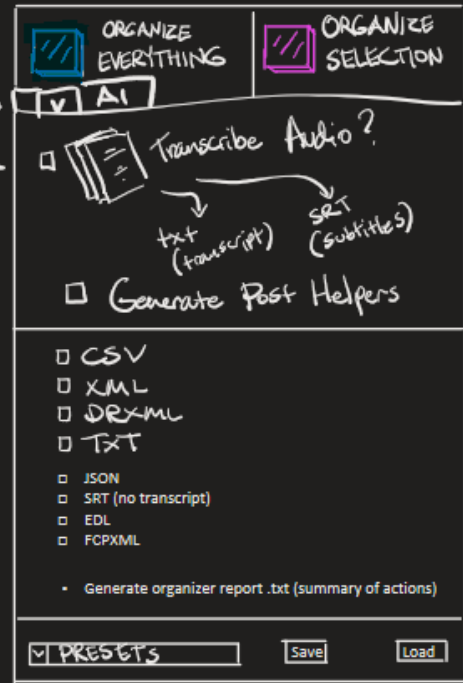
ORGANIZE EVERYTHING

ORGANIZE SELECTION

V AI

Transcribe Audio?

txt (transcript)

SRT (subtitles)

Generate Post Helpers

CSV
XML
DRXML
TXT

JSON
SRT (no transcript)
EDL
FCPXML

Generate organizer report .txt (summary of actions)

PRESETS

Save

Load